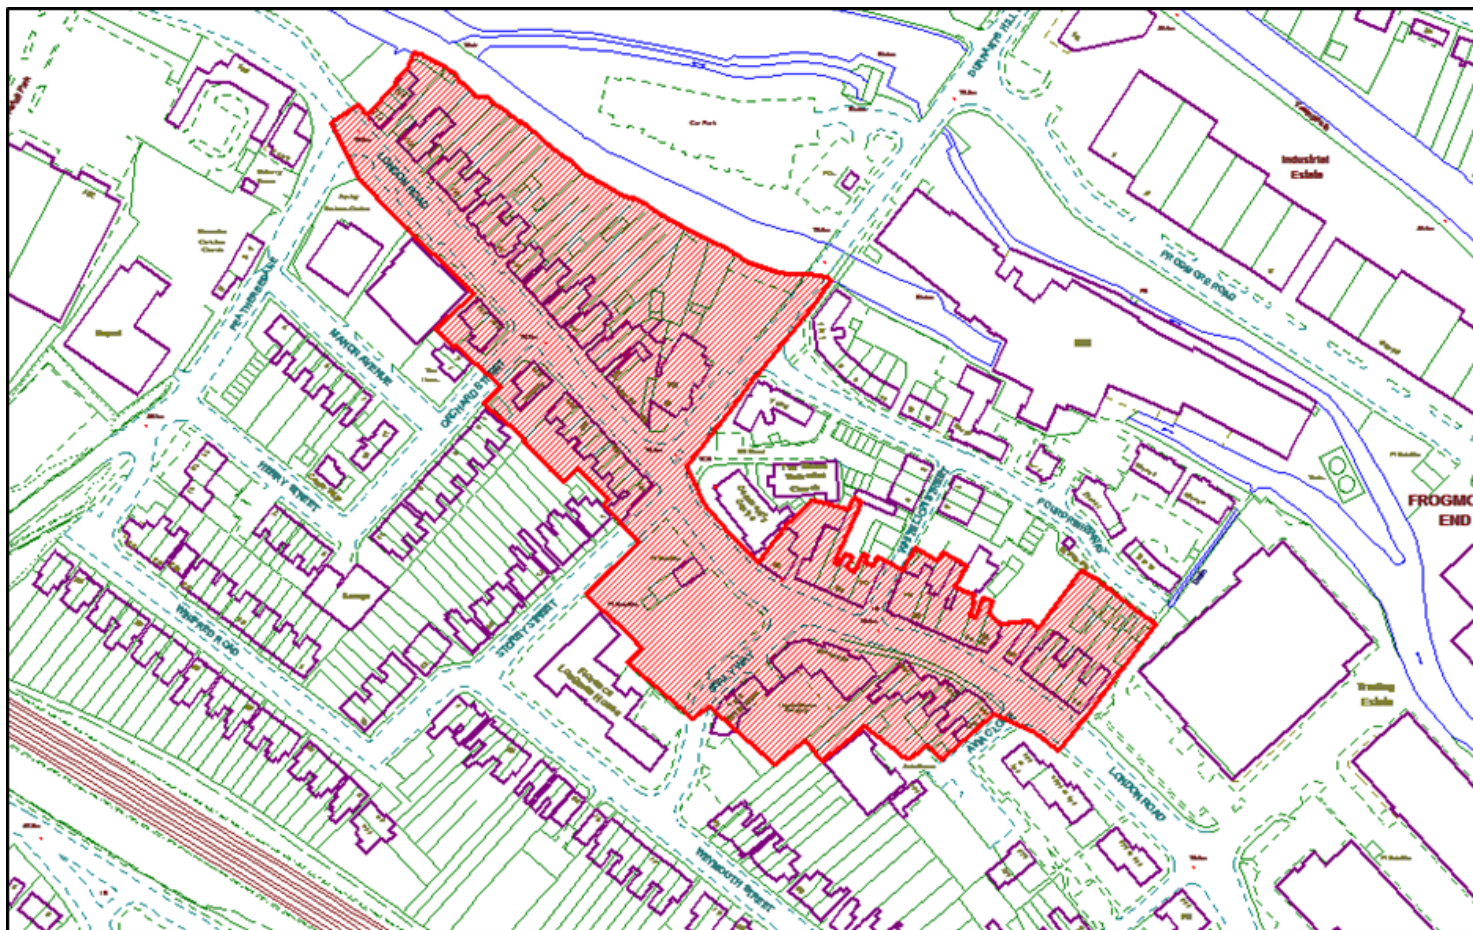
LONDON ROAD

Car Park

Industrial Estate

Chapel

MANOR AVENUE

ORCHARD STREET

HENRY STREET

SYDNEY STREET

WEYMOUTH STREET

LONDON ROAD

FROGMORE END

Trading Estate

FROGMORE ROAD

FOURDRINIER WAY

Mill

Garage

AYR CLOSE